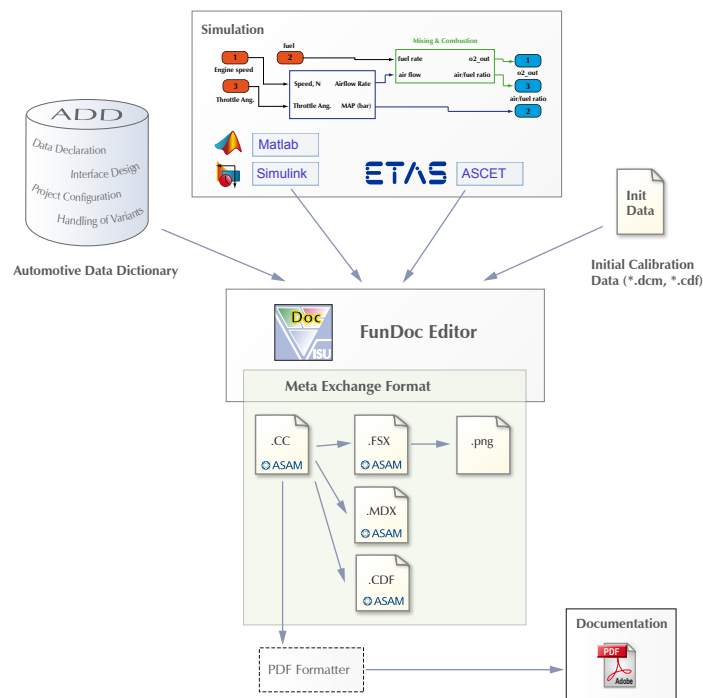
Simulation

1
Engine speed
2
fuel
3
Throttle Ang.
Speed, N
Airflow Rate
Throttle Ang.
MAP (bar)
Mixing & Combustion
fuel rate
o2_out
air flow
air/fuel ratio
1
o2_out
3
air/fuel ratio
2

Matlab
Simulink
ETAS
ASCET

ADD
Data Declaration
Interface Design
Project Configuration
Handling of Variants

Automotive Data Dictionary

Init Data

Initial Calibration Data (*.dcm, *.cdf)

Doc
VISU
FunDoc Editor

Meta Exchange Format

.CC
ASAM
.FSX
ASAM
.png
.MDX
ASAM
.CDF
ASAM

PDF Formatter

Documentation
PDF
Adobe